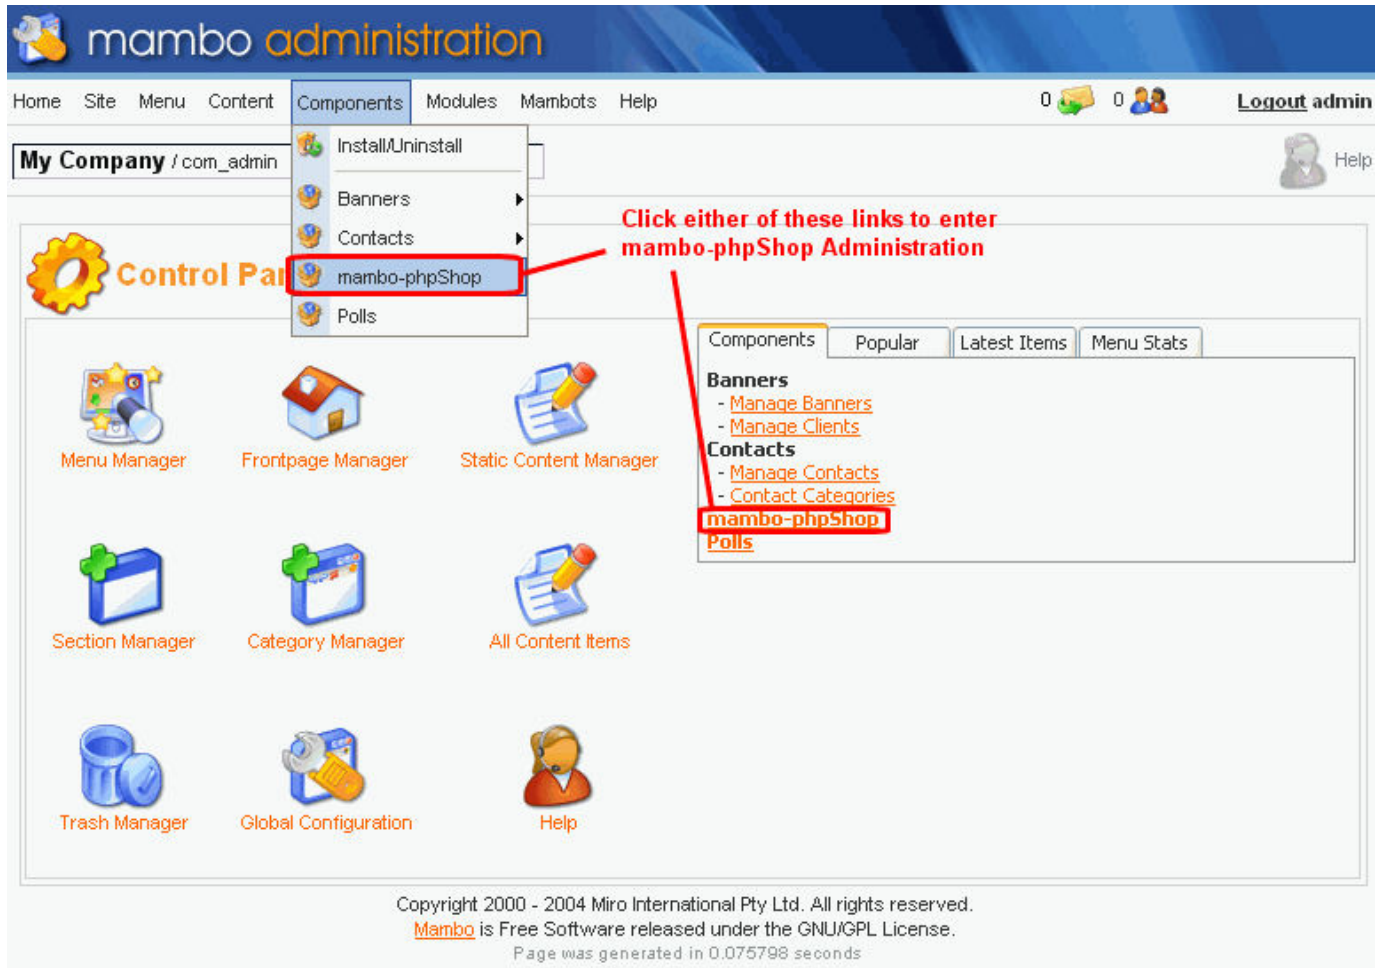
mambo administration

Home Site Menu Content Components Modules Mambots Help

0 0 Logout admin

My Company / com_admin

Help

Install/Uninstall
Banners
Contacts
mambo-phpShop
Polls

Click either of these links to enter mambo-phpShop Administration

Control Pa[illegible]

Menu Manager
Frontpage Manager
Static Content Manager
Section Manager
Category Manager
All Content Items
Trash Manager
Global Configuration
Help

| Components | Popular | Latest Items | Menu Stats |
|---|---|---|---|

Banners
- Manage Banners
- Manage Clients
Contacts
- Manage Contacts
- Contact Categories
mambo-phpShop
Polls

Copyright 2000 - 2004 Miro International Pty Ltd. All rights reserved.
Mambo is Free Software released under the GNU/GPL License.
Page was generated in 0.075798 seconds